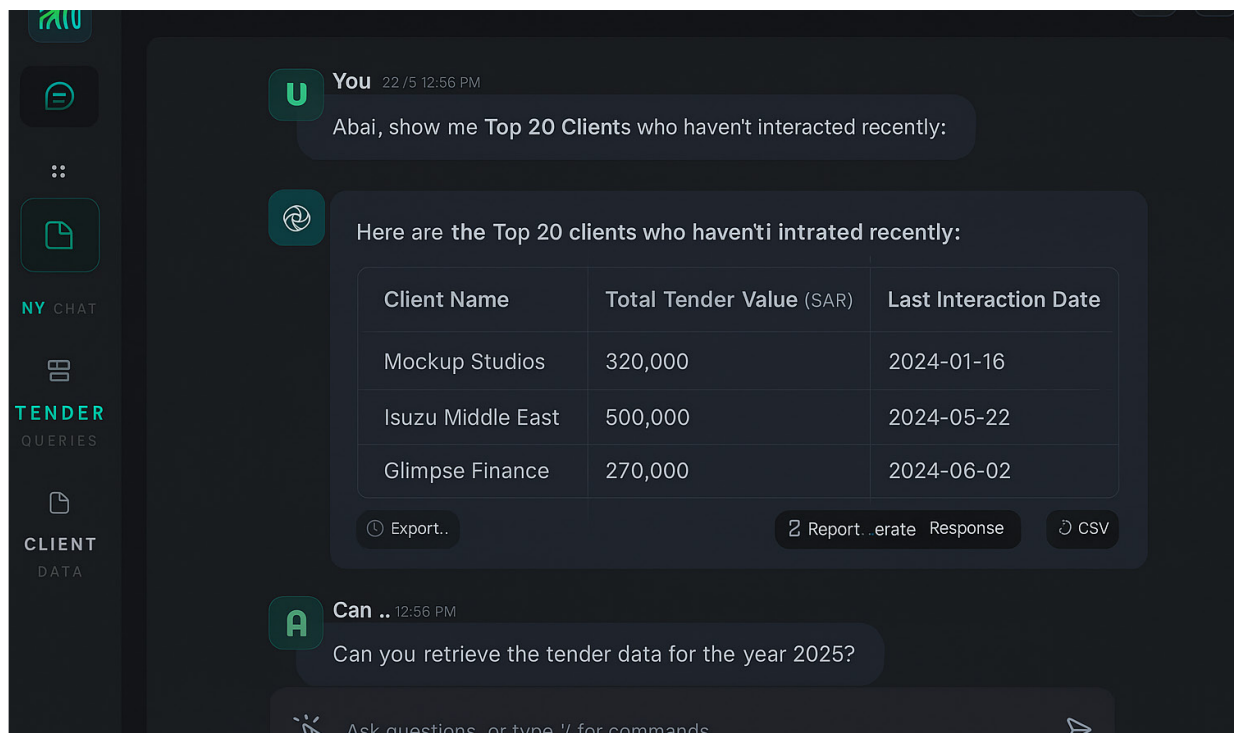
NY CHAT

TENDER
QUERIES

CLIENT
DATA

U
You 22 /5 12:56 PM
Abai, show me Top 20 Clients who haven't interacted recently:

Here are the Top 20 clients who haven'ti intrated recently:

| Client Name | Total Tender Value (SAR) | Last Interaction Date |
|---|---|---|
| Mockup Studios | 320,000 | 2024-01-16 |
| Isuzu Middle East | 500,000 | 2024-05-22 |
| Glimpse Finance | 270,000 | 2024-06-02 |

Export..
Report...erate Response
CSV

A
Can .. 12:56 PM
Can you retrieve the tender data for the year 2025?

Ask questions, or type '/' for commands